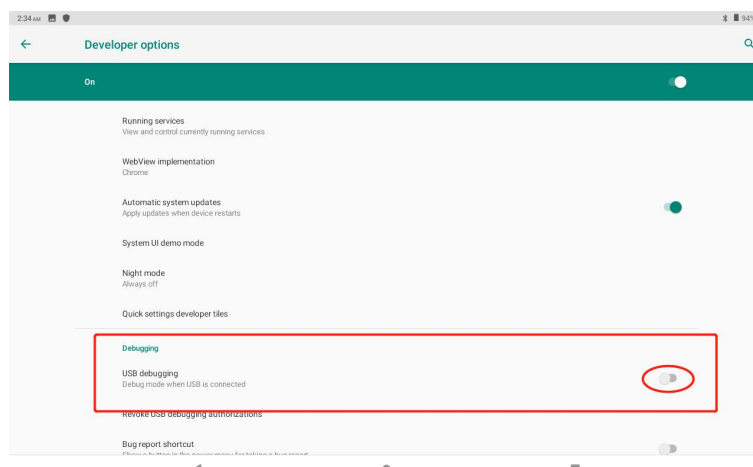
2:34 AM

94%

Developer options

On

Running services
View and control currently running services

WebView implementation
Chrome

Automatic system updates
Apply updates when device restarts

System UI demo mode

Night mode
Always off

Quick settings developer tiles

Debugging

USB debugging
Debug mode when USB is connected

Revoke USB debugging authorizations

Bug report shortcut
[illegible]